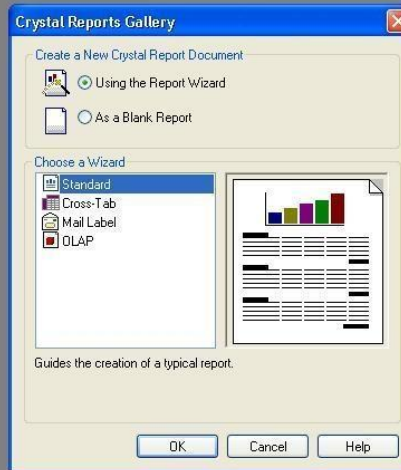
Crystal Reports Gallery

Create a New Crystal Report Document

Using the Report Wizard

As a Blank Report

Choose a Wizard

Standard
Cross-Tab
Mail Label
OLAP

Guides the creation of a typical report.

OK
Cancel
Help